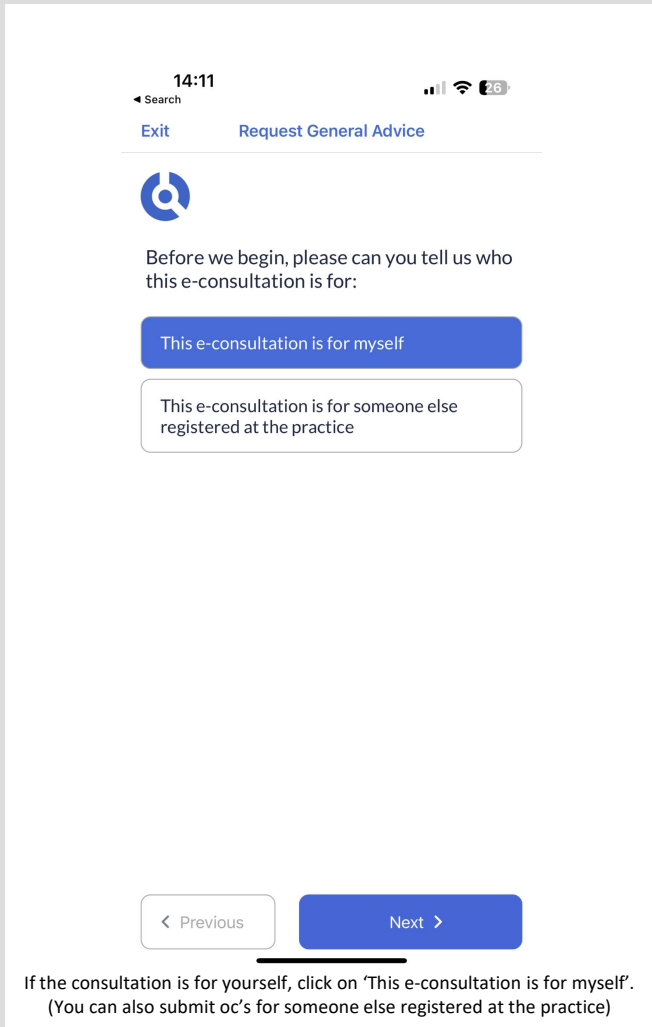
14:11
◂ Search
26

Exit Request General Advice

Before we begin, please can you tell us who this e-consultation is for:

This e-consultation is for myself

This e-consultation is for someone else registered at the practice

‹ Previous

Next ›

If the consultation is for yourself, click on ‘This e-consultation is for myself’. (You can also submit oc’s for someone else registered at the practice)